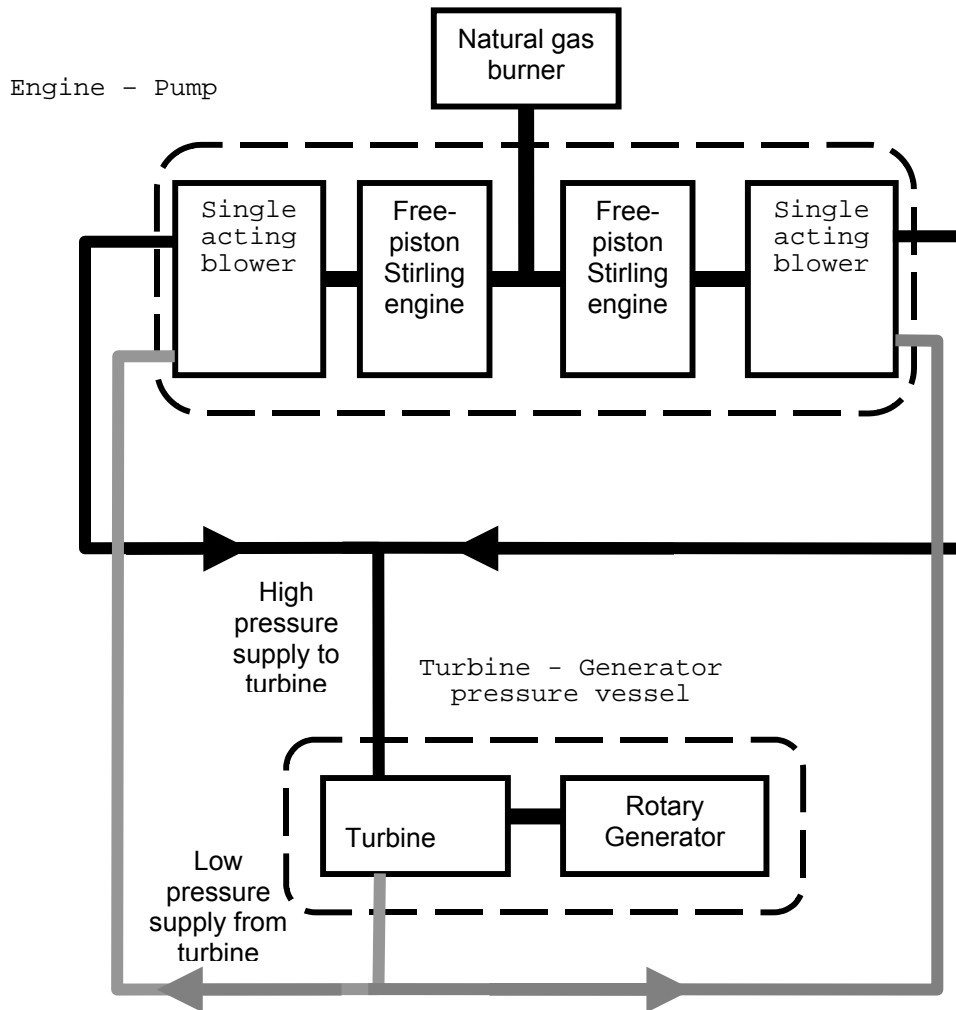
Natural gas burner

Engine – Pump

Single acting blower

Free-piston Stirling engine

Free-piston Stirling engine

Single acting blower

High pressure supply to turbine

Turbine – Generator pressure vessel

Turbine

Rotary Generator

Low pressure supply from turbine